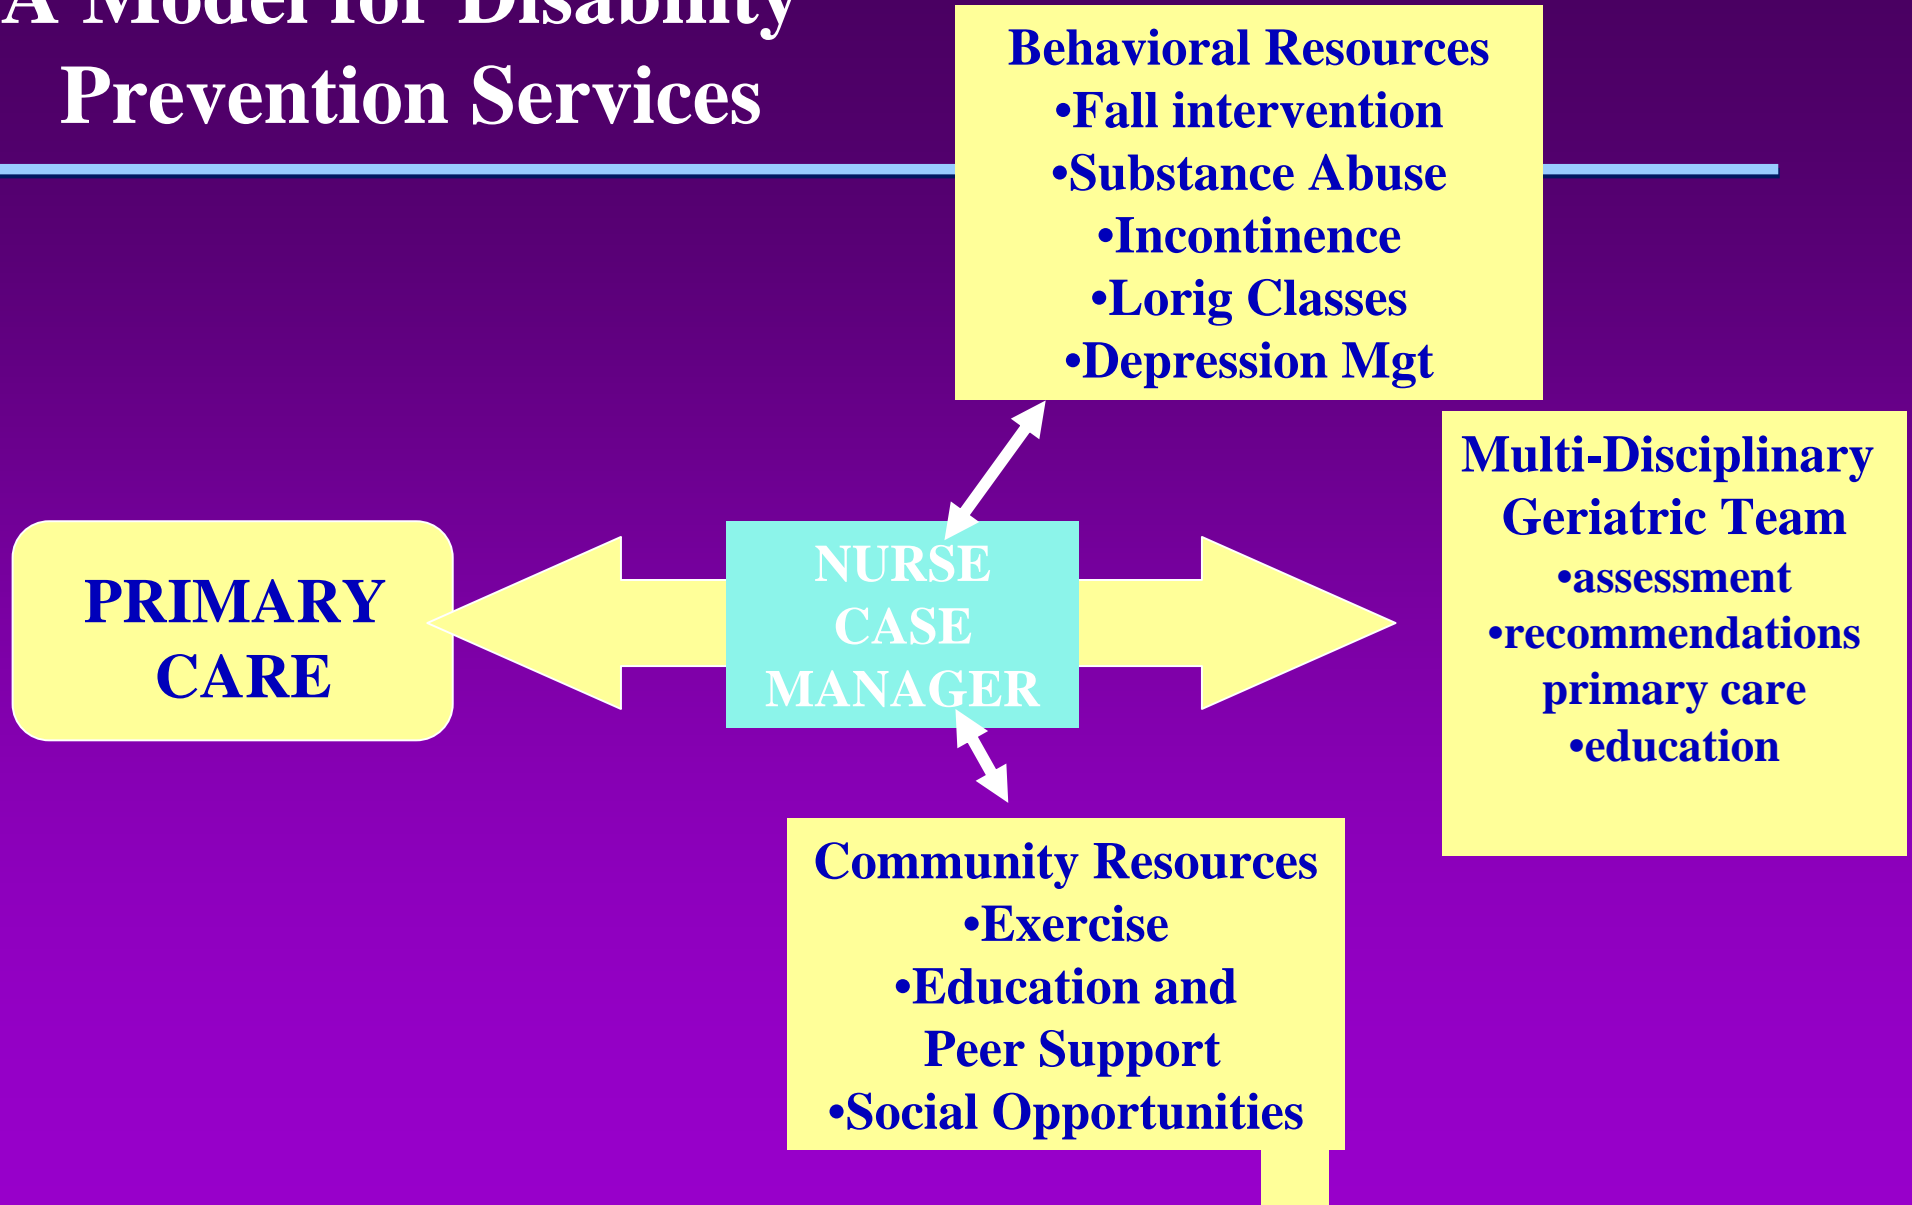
A Model for Disability Prevention Services

Behavioral Resources
•Fall intervention
•Substance Abuse
•Incontinence
•Lorig Classes
•Depression Mgt

Multi-Disciplinary Geriatric Team
•assessment
•recommendations primary care
•education

PRIMARY CARE

NURSE CASE MANAGER

Community Resources
•Exercise
•Education and Peer Support
•Social Opportunities